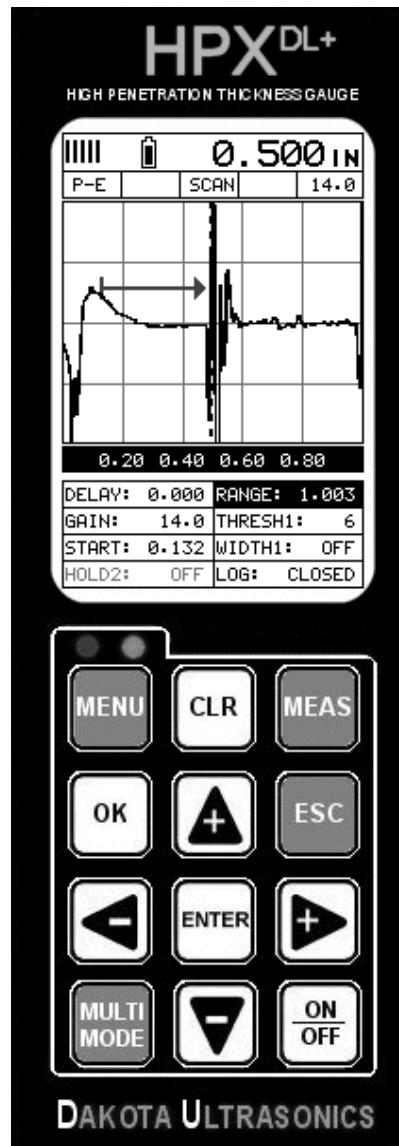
HPX$^{DL+}$

HIGH PENETRATION THICKNESS GAUGE

0.500 IN

P-E SCAN 14.0

0.20 0.40 0.60 0.80

| DELAY: 0.000 | RANGE: 1.003 |
|---|---|
| GAIN: 14.0 | THRESH1: 6 |
| START: 0.132 | WIDTH1: OFF |
| HOLD2: OFF | LOG: CLOSED |

MENU CLR MEAS

OK + ESC

− ENTER +

MULTI MODE − ON/OFF

DAKOTA ULTRASONICS